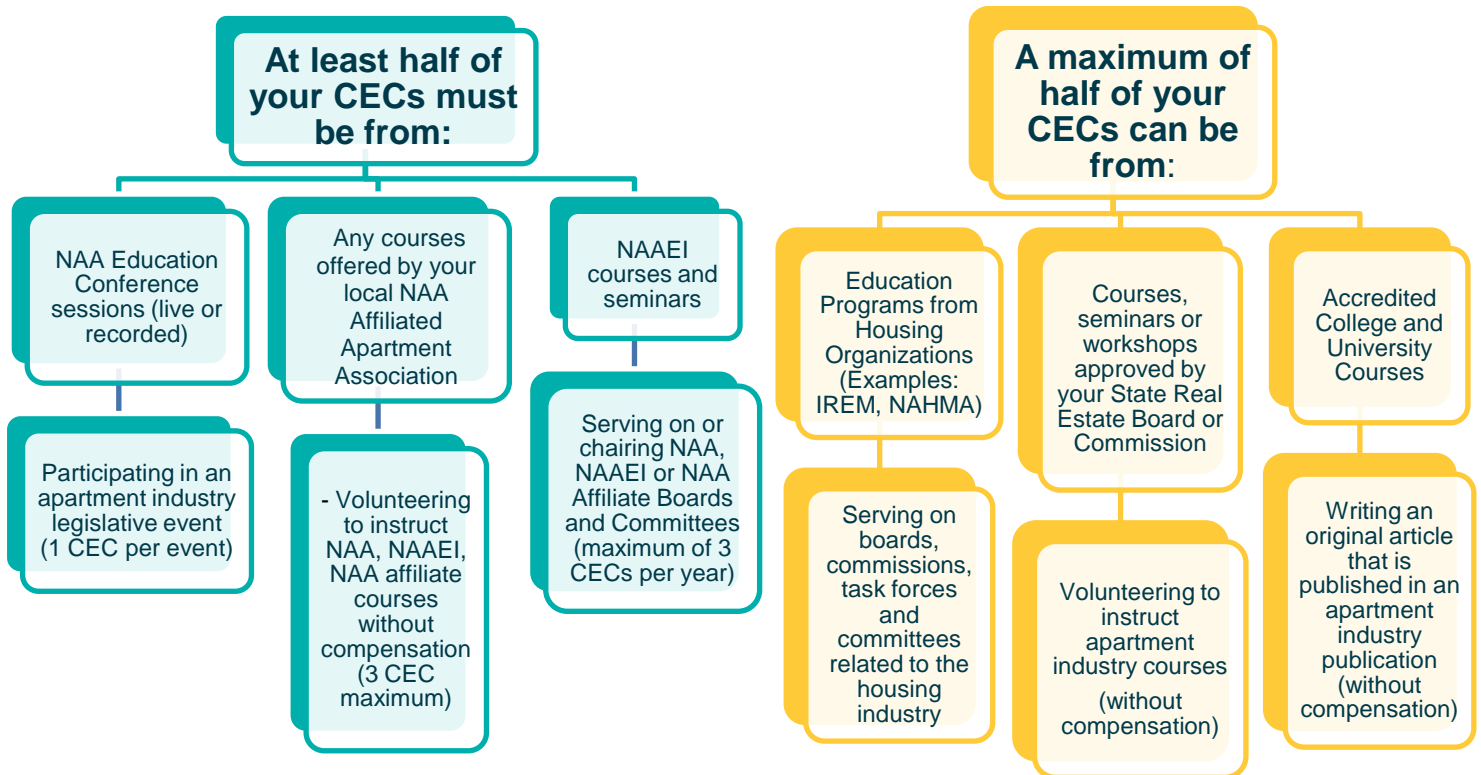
At least half of your CECs must be from:

NAA Education Conference sessions (live or recorded)

Participating in an apartment industry legislative event (1 CEC per event)

Any courses offered by your local NAA Affiliated Apartment Association

- Volunteering to instruct NAA, NAAEI, NAA affiliate courses without compensation (3 CEC maximum)

NAAEI courses and seminars

Serving on or chairing NAA, NAAEI or NAA Affiliate Boards and Committees (maximum of 3 CECs per year)

A maximum of half of your CECs can be from:

Education Programs from Housing Organizations (Examples: IREM, NAHMA)

Serving on boards, commissions, task forces and committees related to the housing industry

Courses, seminars or workshops approved by your State Real Estate Board or Commission

Volunteering to instruct apartment industry courses

(without compensation)

Accredited College and University Courses

Writing an original article that is published in an apartment industry publication (without compensation)